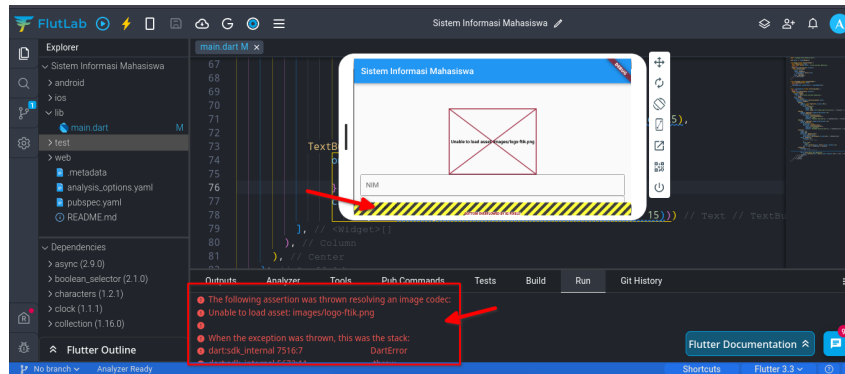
FlutLab

Sistem Informasi Mahasiswa

A

Explorer

Sistem Informasi Mahasiswa
android
ios
lib
main.dart M
test
web
.metadata
analysis_options.yaml
pubspec.yaml
README.md

Dependencies
async (2.9.0)
boolean_selector (2.1.0)
characters (1.2.1)
clock (1.1.1)
collection (1.16.0)

Flutter Outline

main.dart M ×

67
68
69
70
71
72
73
74
75
76
77
78
79
80
81
82

5),

TextB

15))) // Text // TextB

], // <Widget>[]
), // Column
), // Center

Sistem Informasi Mahasiswa

DEBUG

Unable to load asset: images/logo-ftik.png

NIM

Outputs Analyzer Tools Pub Commands Tests Build Run Git History

The following assertion was thrown resolving an image codec:
Unable to load asset: images/logo-ftik.png

When the exception was thrown, this was the stack:
dart:sdk_internal 7516:7 DartError

Flutter Documentation

No branch Analyzer Ready

Shortcuts Flutter 3.3